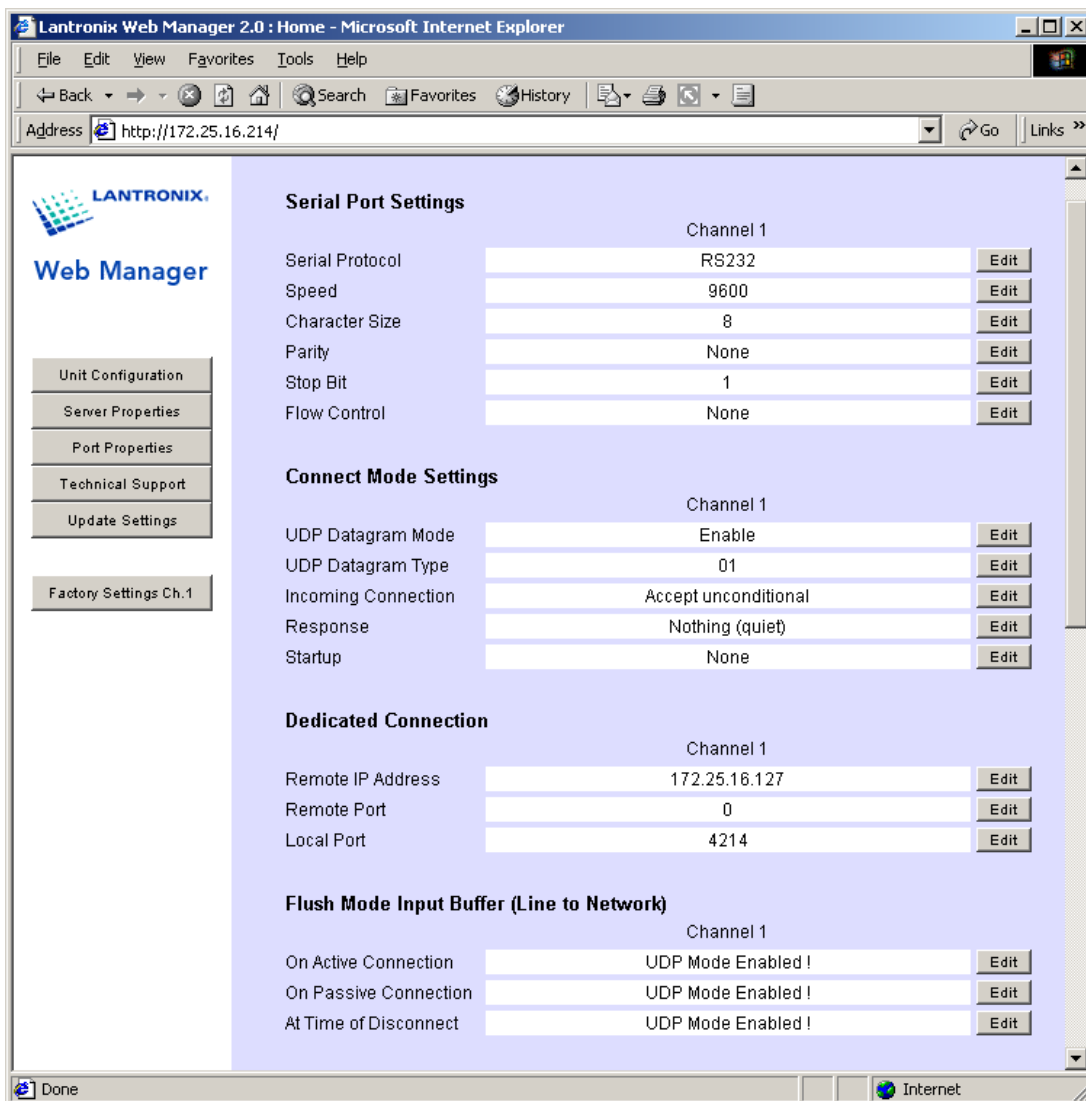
Lantronix Web Manager 2.0 : Home - Microsoft Internet Explorer

File Edit View Favorites Tools Help

Back Search Favorites History

Address http://172.25.16.214/ Go Links »

LANTRONIX

Web Manager

Unit Configuration
Server Properties
Port Properties
Technical Support
Update Settings

Factory Settings Ch.1

**Serial Port Settings**

| | Channel 1 | |
|---|---|---|
| Serial Protocol | RS232 | Edit |
| Speed | 9600 | Edit |
| Character Size | 8 | Edit |
| Parity | None | Edit |
| Stop Bit | 1 | Edit |
| Flow Control | None | Edit |

**Connect Mode Settings**

| | Channel 1 | |
|---|---|---|
| UDP Datagram Mode | Enable | Edit |
| UDP Datagram Type | 01 | Edit |
| Incoming Connection | Accept unconditional | Edit |
| Response | Nothing (quiet) | Edit |
| Startup | None | Edit |

**Dedicated Connection**

| | Channel 1 | |
|---|---|---|
| Remote IP Address | 172.25.16.127 | Edit |
| Remote Port | 0 | Edit |
| Local Port | 4214 | Edit |

**Flush Mode Input Buffer (Line to Network)**

| | Channel 1 | |
|---|---|---|
| On Active Connection | UDP Mode Enabled ! | Edit |
| On Passive Connection | UDP Mode Enabled ! | Edit |
| At Time of Disconnect | UDP Mode Enabled ! | Edit |

Done Internet